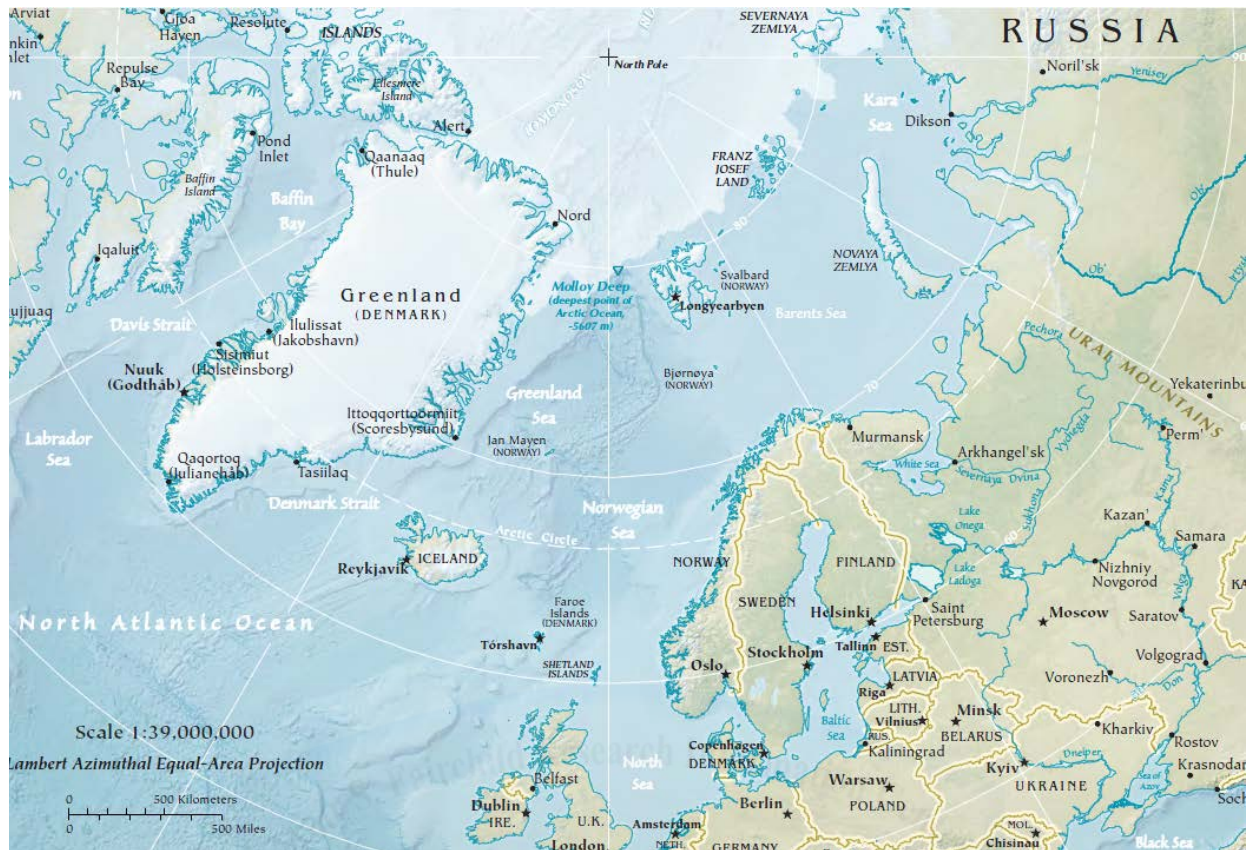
Arviat
nkin
nlet
Gjoa Haven
Resolute
ISLANDS
SEVERNAYA ZEMLYA
RUSSIA
North Pole
Noril'sk
Yenisey
Repulse Bay
Ellesmere Island
LOMONOSOV
Kara Sea
Dikson
Alert
Pond Inlet
Qaanaaq (Thule)
FRANZ JOSEF LAND
Baffin Island
Baffin Bay
Nord
80
Ob'
Iqaluit
NOVAYA ZEMLYA
Molloy Deep (deepest point of Arctic Ocean, -5607 m)
Svalbard (NORWAY)
Longyearbyen
Greenland (DENMARK)
ujjuaq
Barents Sea
Davis Strait
Ilulissat (Jakobshavn)
Pechora
URAL MOUNTAINS
Sisimiut (Holsteinsborg)
Nuuk (Godthåb)
Bjørnøya (NORWAY)
Greenland Sea
70
Yekaterinbu
Ittoqqortoormiit (Scoresbysund)
Labrador Sea
Murmansk
Perm'
Jan Mayen (NORWAY)
Arkhangel'sk
Qaqortoq (Julianehåb)
Tasiilaq
White Sea
Severnaya Dvina
Vychegda
Kama
Denmark Strait
Norwegian Sea
Lake Onega
Sukhona
Kazan'
Samara
Arctic Circle
60
Reykjavík
ICELAND
NORWAY
FINLAND
Lake Ladoga
Nizhniy Novgorod
Volga
KA
North Atlantic Ocean
SWEDEN
Faroe Islands (DENMARK)
Helsinki
Saint Petersburg
Moscow
Saratov
Tórshavn
Tallinn
EST.
SHETLAND ISLANDS
Oslo
Stockholm
LATVIA
Voronezh
Volgograd
Riga
Don
Scale 1:39,000,000
LITH.
Minsk
Baltic Sea
Vilnius
RUS.
BELARUS
Kharkiv
Lambert Azimuthal Equal-Area Projection
Copenhagen
DENMARK
Kaliningrad
Rostov
North Sea
Dnieper
Sea of Azov
Krasnodar
Belfast
Warsaw
Kyiv
0
500 Kilometers
Dublin
IRE.
U.K.
Berlin
POLAND
UKRAINE
Soch
0
500 Miles
Amsterdam
NETH.
London
GERMANY
MOL.
Chisinau
Black Sea